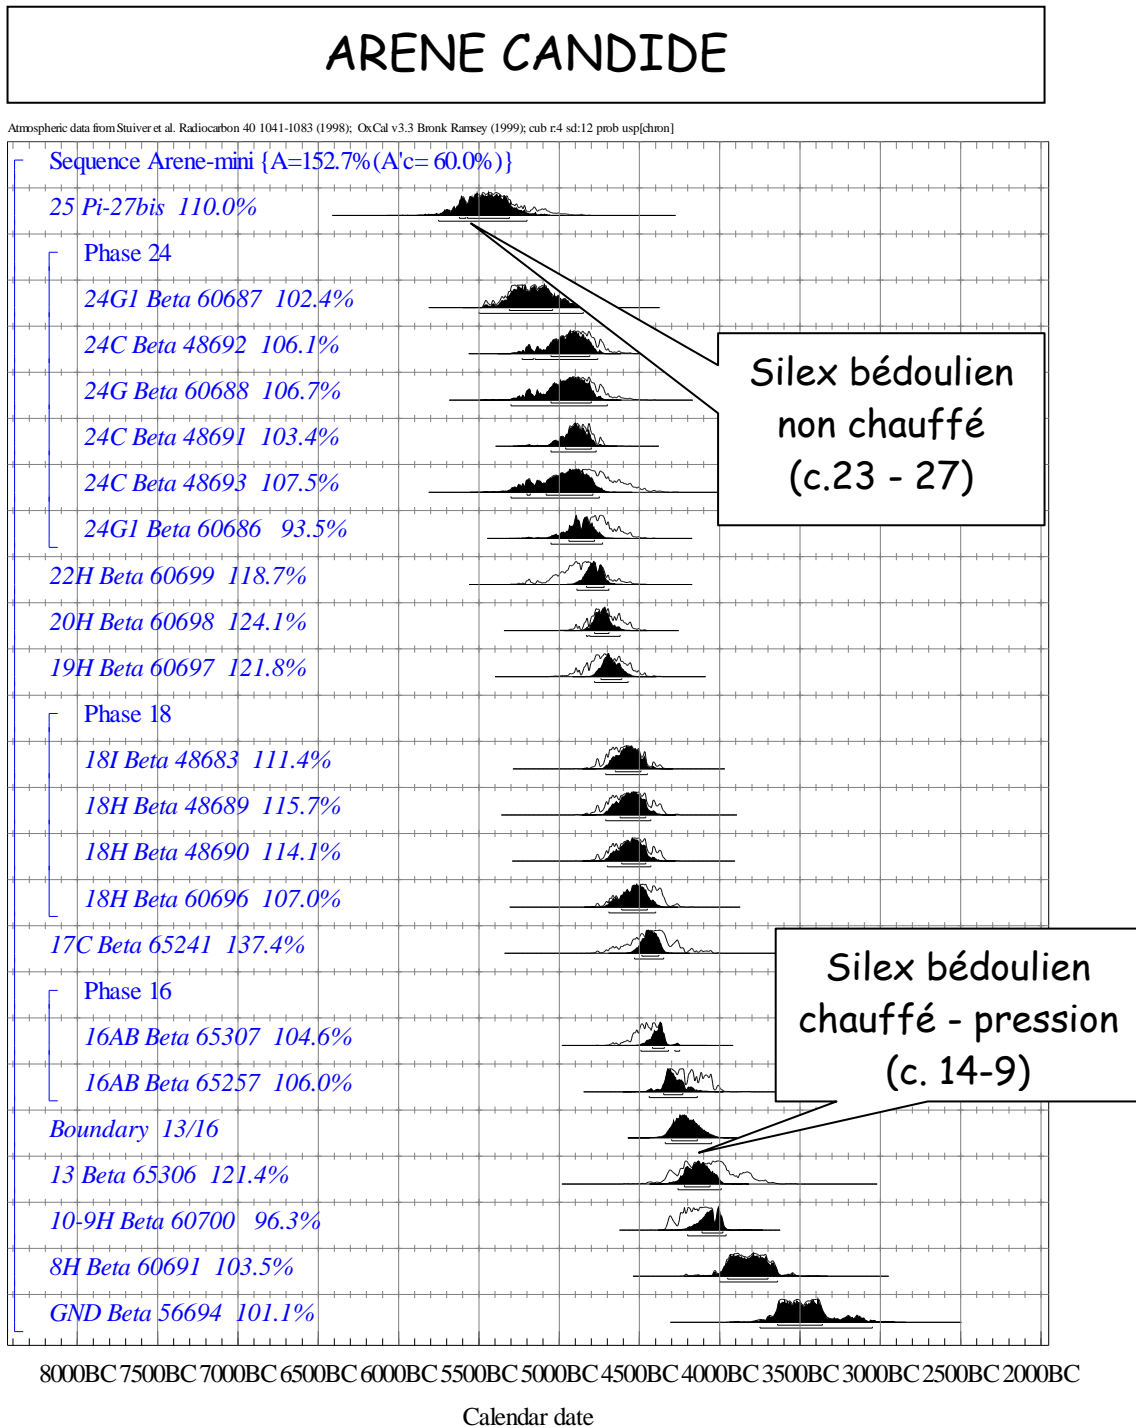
ARENE CANDIDE

Atmospheric data from Stuiver et al. Radiocarbon 40 1041-1083 (1998); OxCal v3.3 Bronk Ramsey (1999); cub r:4 sd:12 prob usp[chron]

Sequence Arene-mini {A=152.7%(A'c= 60.0%)}
25 Pi-27bis 110.0%
Phase 24
24G1 Beta 60687 102.4%
24C Beta 48692 106.1%
24G Beta 60688 106.7%
24C Beta 48691 103.4%
24C Beta 48693 107.5%
24G1 Beta 60686 93.5%
22H Beta 60699 118.7%
20H Beta 60698 124.1%
19H Beta 60697 121.8%
Phase 18
18I Beta 48683 111.4%
18H Beta 48689 115.7%
18H Beta 48690 114.1%
18H Beta 60696 107.0%
17C Beta 65241 137.4%
Phase 16
16AB Beta 65307 104.6%
16AB Beta 65257 106.0%
Boundary 13/16
13 Beta 65306 121.4%
10-9H Beta 60700 96.3%
8H Beta 60691 103.5%
GND Beta 56694 101.1%

Silex bédoulien non chauffé (c.23 - 27)

Silex bédoulien chauffé - pression (c. 14-9)

8000BC 7500BC 7000BC 6500BC 6000BC 5500BC 5000BC 4500BC 4000BC 3500BC 3000BC 2500BC 2000BC

Calendar date